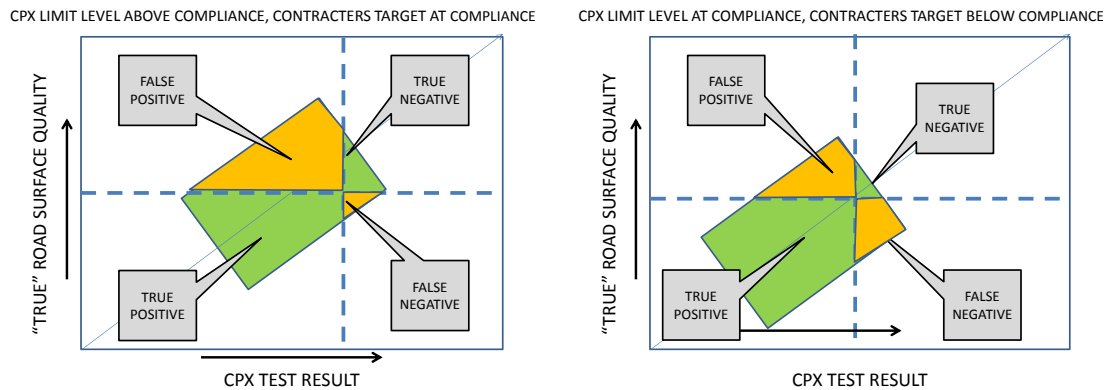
CPX LIMIT LEVEL ABOVE COMPLIANCE, CONTRACTERS TARGET AT COMPLIANCE

"TRUE" ROAD SURFACE QUALITY

FALSE POSITIVE

TRUE NEGATIVE

TRUE POSITIVE

FALSE NEGATIVE

CPX TEST RESULT

CPX LIMIT LEVEL AT COMPLIANCE, CONTRACTERS TARGET BELOW COMPLIANCE

"TRUE" ROAD SURFACE QUALITY

FALSE POSITIVE

TRUE NEGATIVE

TRUE POSITIVE

FALSE NEGATIVE

CPX TEST RESULT